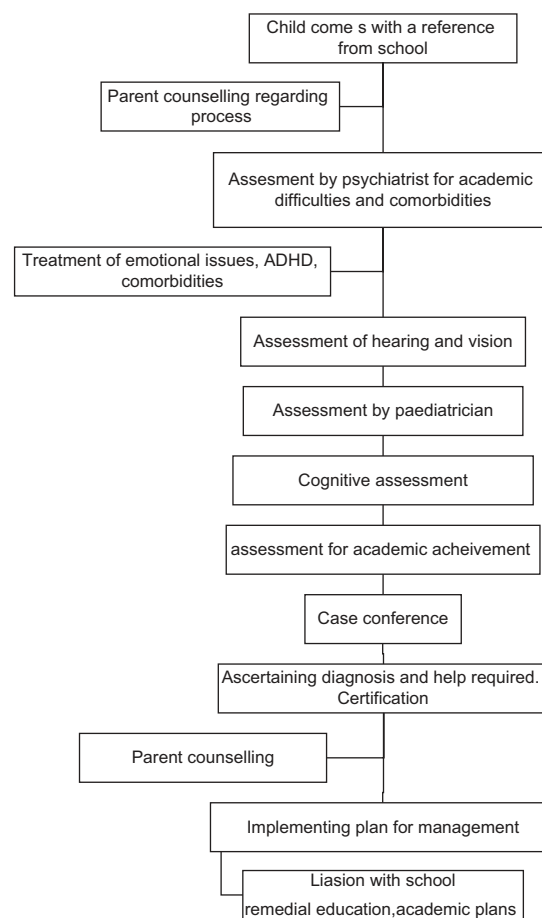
Child come s with a reference from school

Parent counselling regarding process

Assesment by psychiatrist for academic difficulties and comorbidities

Treatment of emotional issues, ADHD, comorbidities

Assessment of hearing and vision

Assessment by paediatrician

Cognitive assessment

assessment for academic acheivement

Case conference

Ascertaining diagnosis and help required. Certification

Parent counselling

Implementing plan for management

Liasion with school
remedial education,academic plans